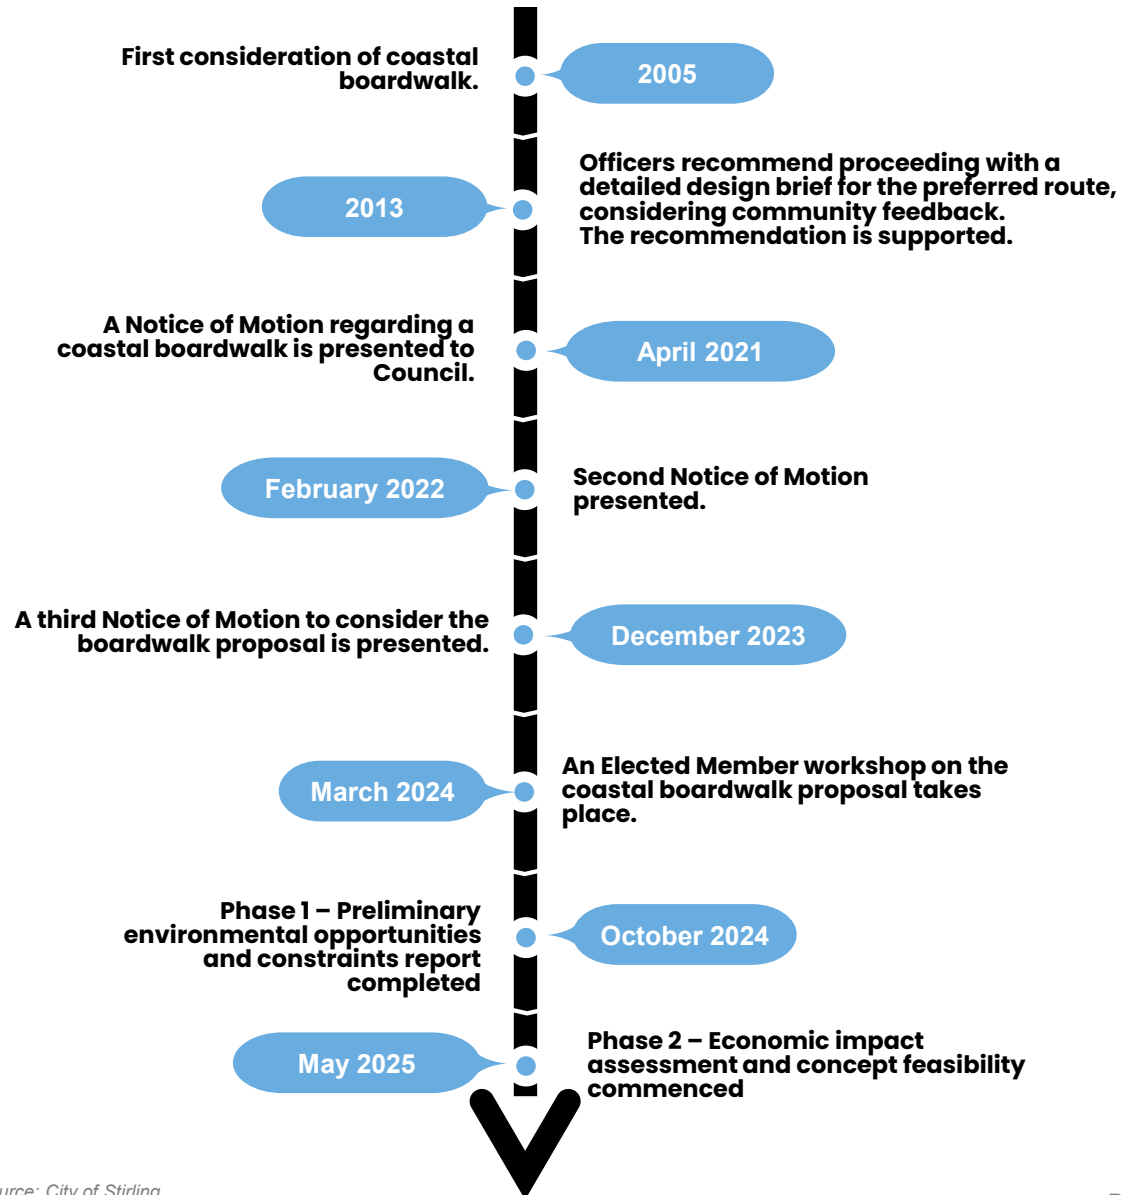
First consideration of coastal boardwalk.

2005

Officers recommend proceeding with a detailed design brief for the preferred route, considering community feedback.
The recommendation is supported.

2013

A Notice of Motion regarding a coastal boardwalk is presented to Council.

April 2021

February 2022

Second Notice of Motion presented.

A third Notice of Motion to consider the boardwalk proposal is presented.

December 2023

March 2024

An Elected Member workshop on the coastal boardwalk proposal takes place.

Phase 1 – Preliminary environmental opportunities and constraints report completed

October 2024

May 2025

Phase 2 – Economic impact assessment and concept feasibility commenced

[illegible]urce: City of Stirling